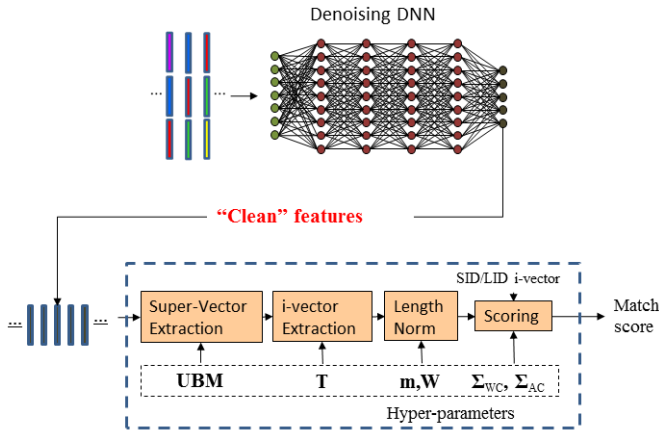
Denoising DNN

...

...

"Clean" features

...

...

Super-Vector Extraction

i-vector Extraction

Length Norm

SID/LID i-vector

Scoring

Match score

UBM

T

m,W

$\Sigma_{WC}$, $\Sigma_{AC}$

Hyper-parameters